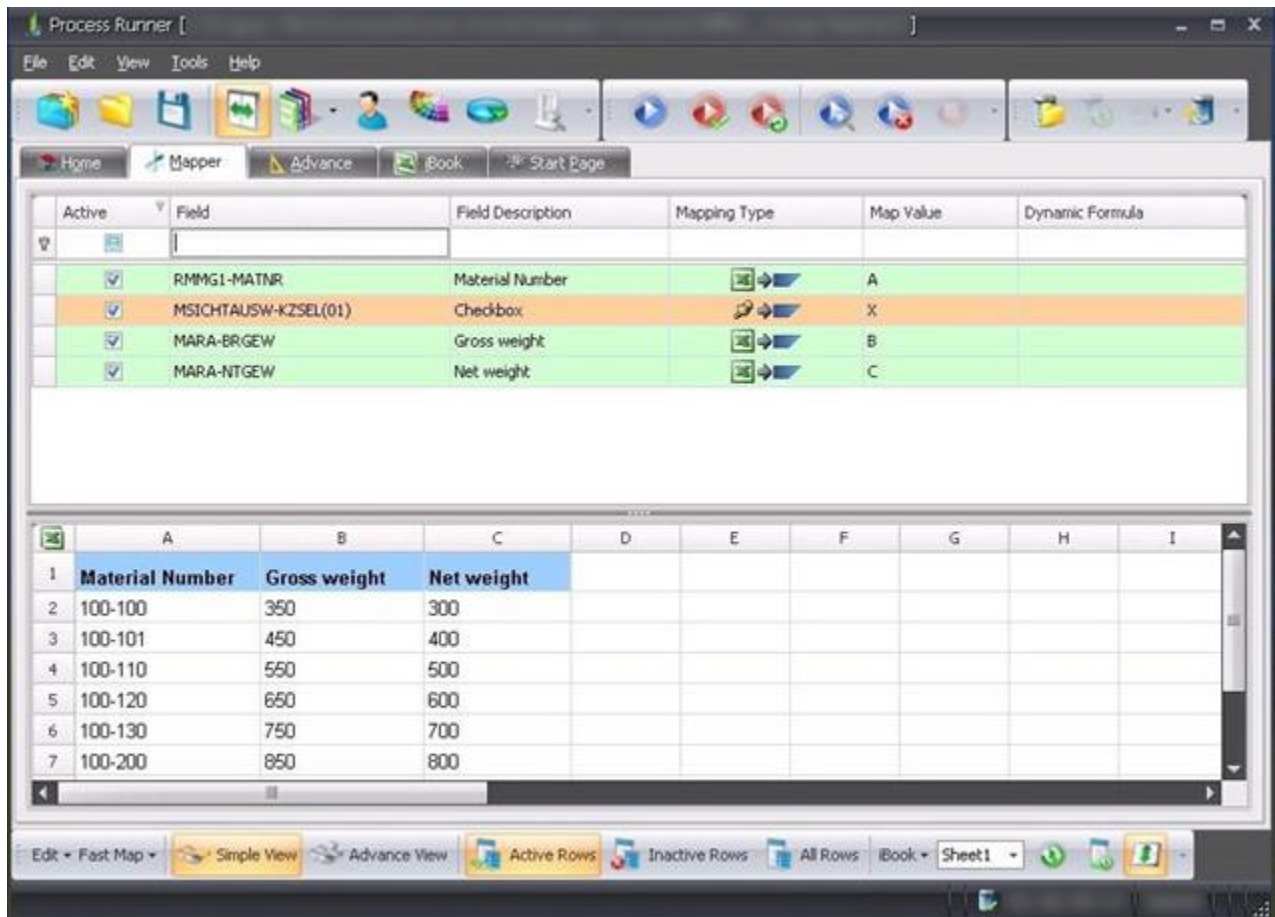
Process Runner [ ]

File Edit View Tools Help

Home Mapper Advance iBook Start Page

| Active | Field | Field Description | Mapping Type | Map Value | Dynamic Formula |
|---|---|---|---|---|---|
| ☑ | RMMG1-MATNR | Material Number | | A | |
| ☑ | MSICHTAUSW-KZSEL(01) | Checkbox | | X | |
| ☑ | MARA-BRGEW | Gross weight | | B | |
| ☑ | MARA-NTGEW | Net weight | | C | |

| | A | B | C | D | E | F | G | H | I |
|---|---|---|---|---|---|---|---|---|---|
| 1 | Material Number | Gross weight | Net weight | | | | | | |
| 2 | 100-100 | 350 | 300 | | | | | | |
| 3 | 100-101 | 450 | 400 | | | | | | |
| 4 | 100-110 | 550 | 500 | | | | | | |
| 5 | 100-120 | 650 | 600 | | | | | | |
| 6 | 100-130 | 750 | 700 | | | | | | |
| 7 | 100-200 | 850 | 800 | | | | | | |

Edit • Fast Map • Simple View Advance View Active Rows Inactive Rows All Rows iBook • Sheet1